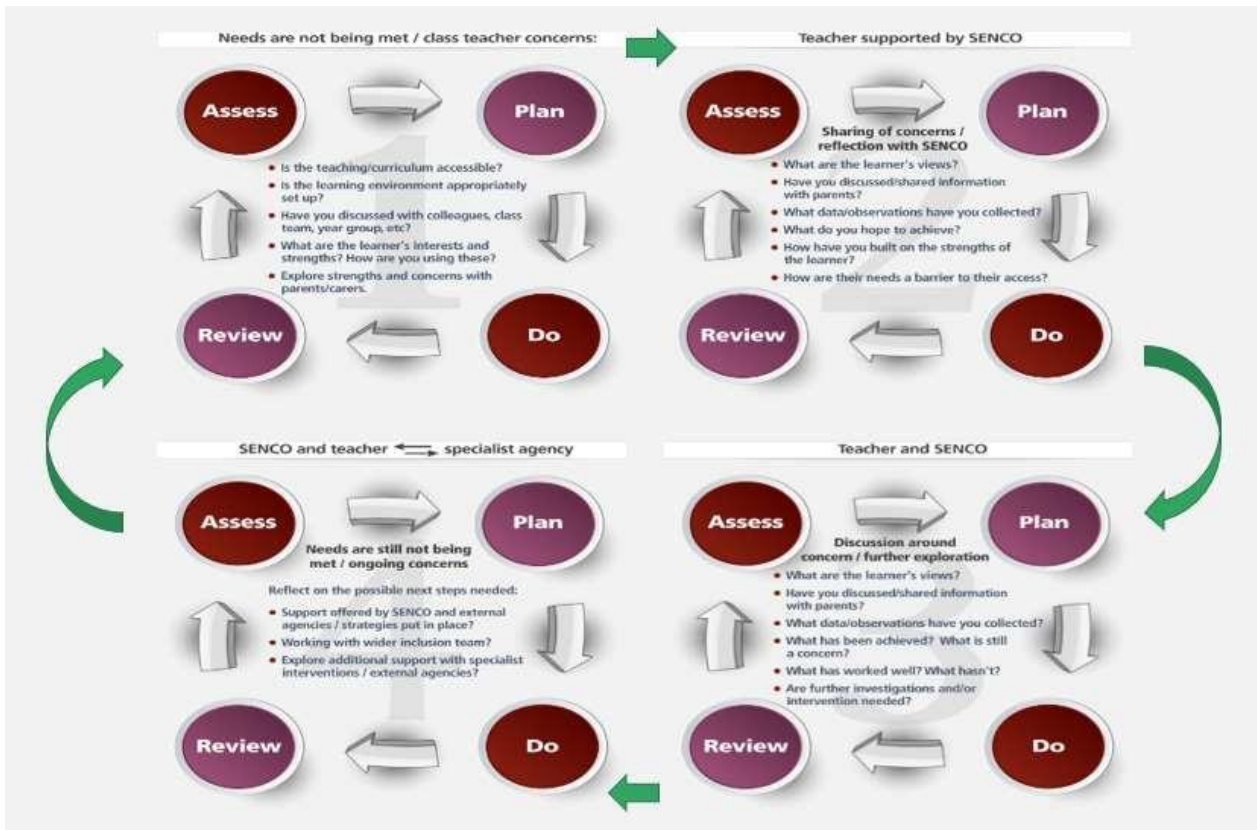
Needs are not being met / class teacher concerns:

Assess

Plan

- Is the teaching/curriculum accessible?
- Is the learning environment appropriately set up?
- Have you discussed with colleagues, class team, year group, etc?
- What are the learner's interests and strengths? How are you using these?
- Explore strengths and concerns with parents/carers.

Review

Do

Teacher supported by SENCO

Assess

Plan

Sharing of concerns / reflection with SENCO

- What are the learner's views?
- Have you discussed/shared information with parents?
- What data/observations have you collected?
- What do you hope to achieve?
- How have you built on the strengths of the learner?
- How are their needs a barrier to their access?

Review

Do

SENCO and teacher specialist agency

Assess

Plan

Needs are still not being met / ongoing concerns

Reflect on the possible next steps needed:

- Support offered by SENCO and external agencies / strategies put in place?
- Working with wider inclusion team?
- Explore additional support with specialist interventions / external agencies?

Review

Do

Teacher and SENCO

Assess

Plan

Discussion around concern / further exploration

- What are the learner's views?
- Have you discussed/shared information with parents?
- What data/observations have you collected?
- What has been achieved? What is still a concern?
- What has worked well? What hasn't?
- Are further investigations and/or intervention needed?

Review

Do